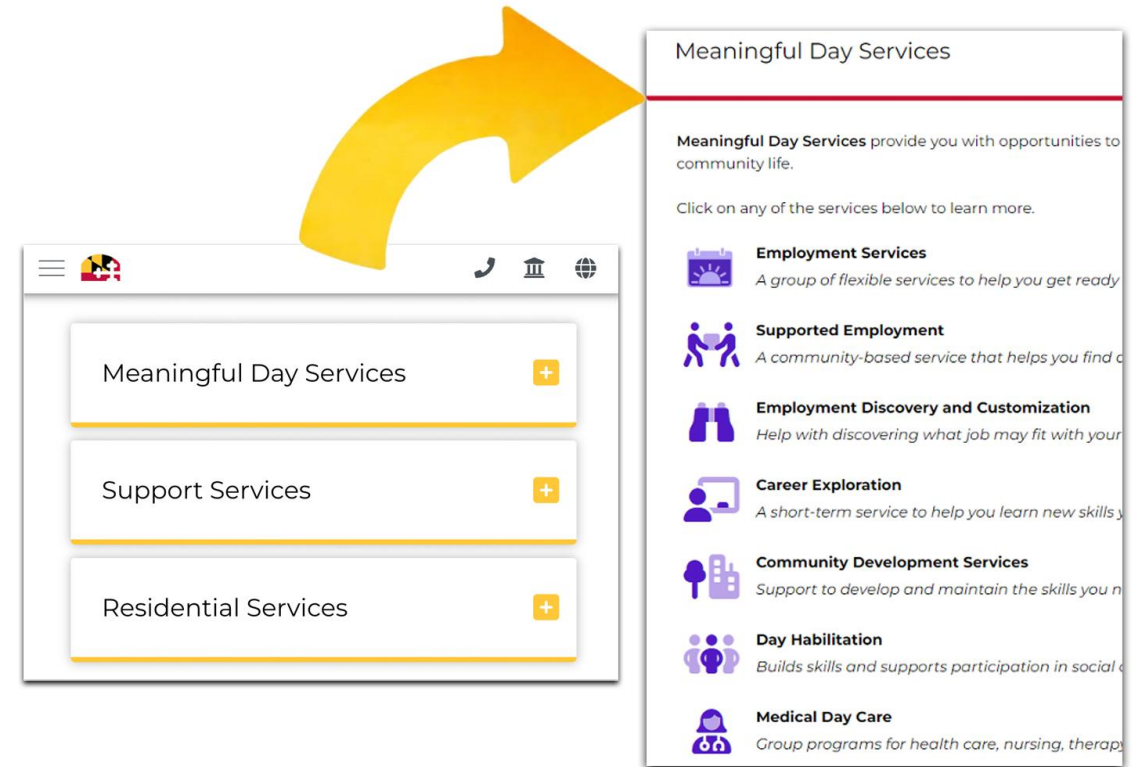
Meaningful Day Services

Support Services

Residential Services

Meaningful Day Services

**Meaningful Day Services** provide you with opportunities to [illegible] community life.

Click on any of the services below to learn more.

**Employment Services**
*A group of flexible services to help you get ready* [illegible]

**Supported Employment**
*A community-based service that helps you find* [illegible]

**Employment Discovery and Customization**
*Help with discovering what job may fit with your* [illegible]

**Career Exploration**
*A short-term service to help you learn new skills* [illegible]

**Community Development Services**
*Support to develop and maintain the skills you* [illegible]

**Day Habilitation**
*Builds skills and supports participation in social* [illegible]

**Medical Day Care**
*Group programs for health care, nursing, therap*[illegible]